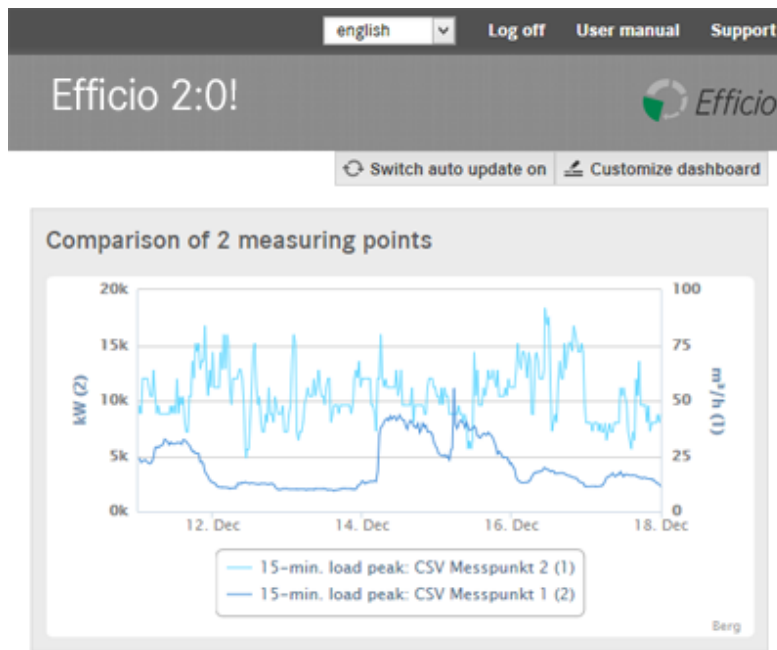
english

Log off User manual Support

Efficio 2:0!

Efficio

Switch auto update on Customize dashboard

Comparison of 2 measuring points

20k
15k
10k
5k
0k

kW (2)

100
75
50
25
0

m³/h (1)

12. Dec 14. Dec 16. Dec 18. Dec

15-min. load peak: CSV Messpunkt 2 (1)
15-min. load peak: CSV Messpunkt 1 (2)

Berg